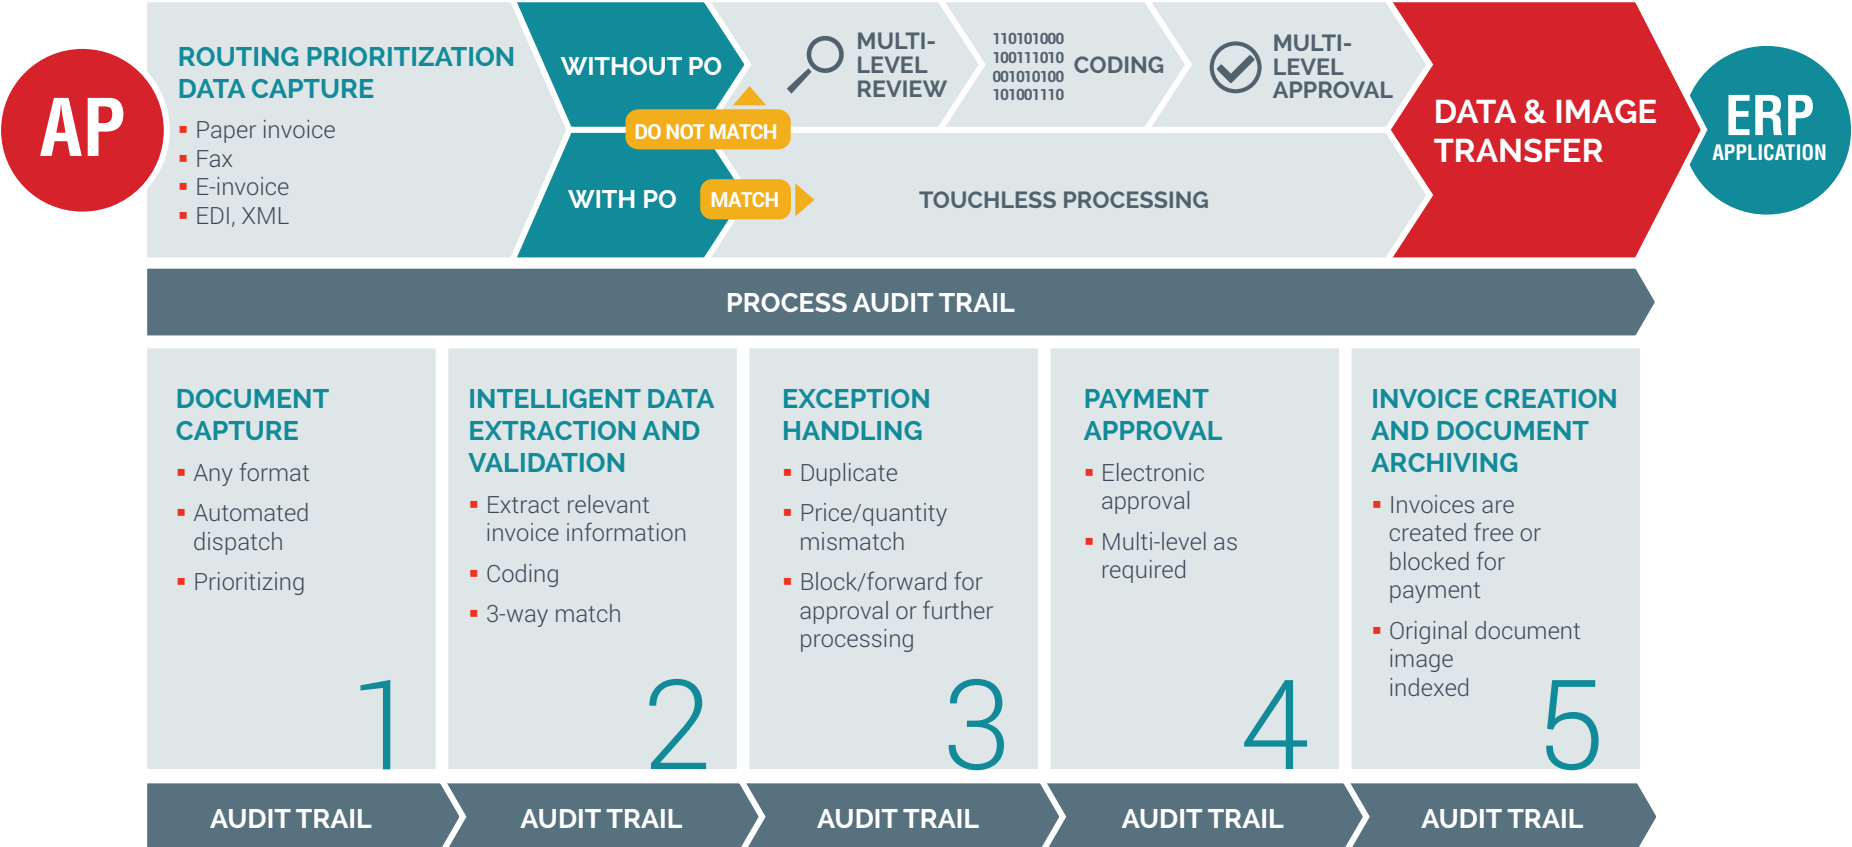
AP

ROUTING PRIORITIZATION DATA CAPTURE

- Paper invoice
- Fax
- E-invoice
- EDI, XML

WITHOUT PO

DO NOT MATCH

WITH PO

MATCH

MULTI-LEVEL REVIEW

110101000
100111010
001010100
101001110

CODING

MULTI-LEVEL APPROVAL

TOUCHLESS PROCESSING

DATA & IMAGE TRANSFER

ERP
APPLICATION

PROCESS AUDIT TRAIL

DOCUMENT CAPTURE

- Any format
- Automated dispatch
- Prioritizing

1

INTELLIGENT DATA EXTRACTION AND VALIDATION

- Extract relevant invoice information
- Coding
- 3-way match

2

EXCEPTION HANDLING

- Duplicate
- Price/quantity mismatch
- Block/forward for approval or further processing

3

PAYMENT APPROVAL

- Electronic approval
- Multi-level as required

4

INVOICE CREATION AND DOCUMENT ARCHIVING

- Invoices are created free or blocked for payment
- Original document image indexed

5

AUDIT TRAIL

AUDIT TRAIL

AUDIT TRAIL

AUDIT TRAIL

AUDIT TRAIL